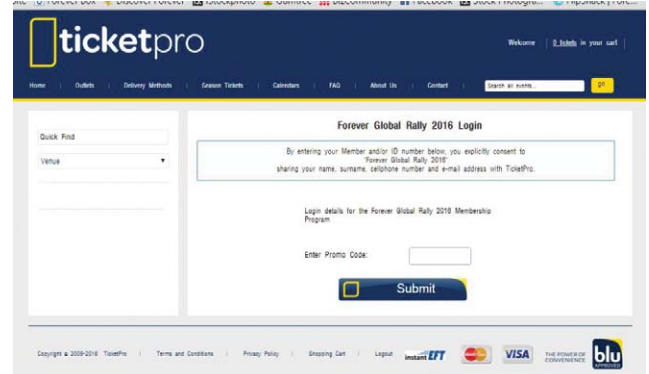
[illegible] Forever Box Discover Forever iStockphoto Gumtree Bizcommunity Facebook Stock Photogra... FlipSnack | Fore...

ticketpro

Welcome | 0 tickets in your cart

Home | Outlets | Delivery Methods | Season Tickets | Calendars | FAQ | About Us | Contact | Search all events... | GO

Quick Find

Venue

Forever Global Rally 2016 Login

By entering your Member and/or ID number below, you explicitly consent to "Forever Global Rally 2016" sharing your name, surname, cellphone number and e-mail address with TicketPro.

Login details for the Forever Global Rally 2016 Membership Program

Enter Promo Code:

Submit

Copyright © 2009-2016 TicketPro | Terms and Conditions | Privacy Policy | Shopping Cart | Logout

instant EFT

VISA

THE POWER OF CONVENIENCE

blu APPROVED